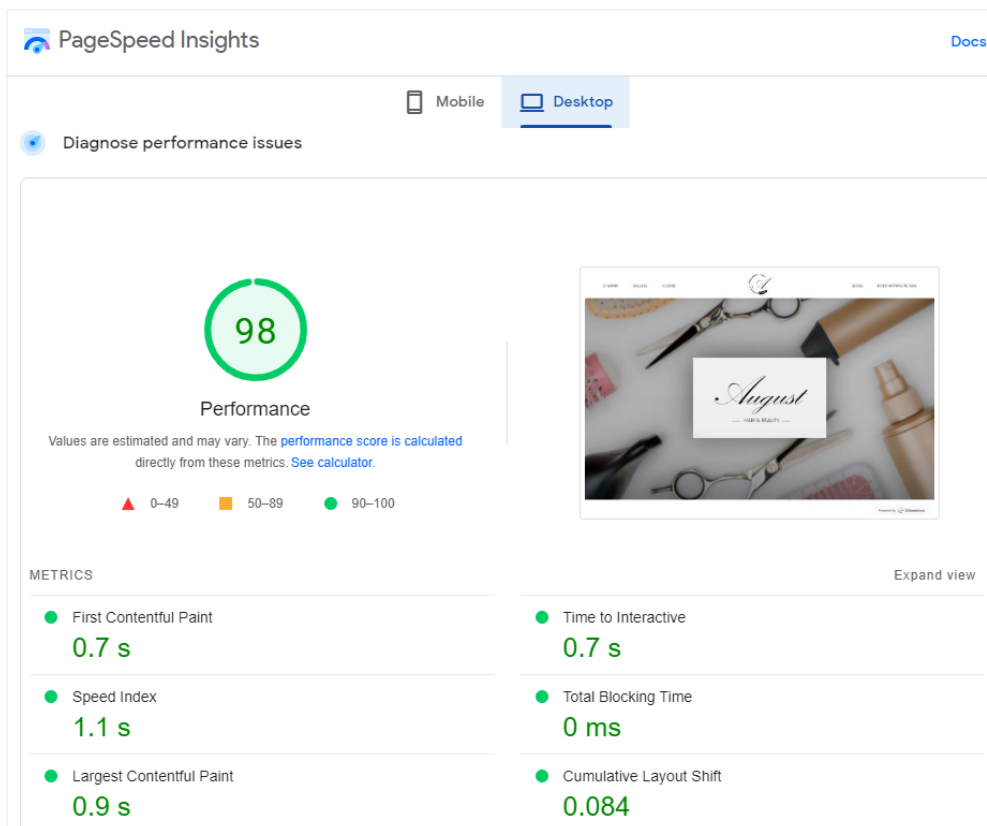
PageSpeed Insights

Docs

Mobile

Desktop

Diagnose performance issues

98

Performance

Values are estimated and may vary. The performance score is calculated directly from these metrics. See calculator.

0–49

50–89

90–100

August

HAIR & BEAUTY

METRICS

Expand view

First Contentful Paint

0.7 s

Time to Interactive

0.7 s

Speed Index

1.1 s

Total Blocking Time

0 ms

Largest Contentful Paint

0.9 s

Cumulative Layout Shift

0.084